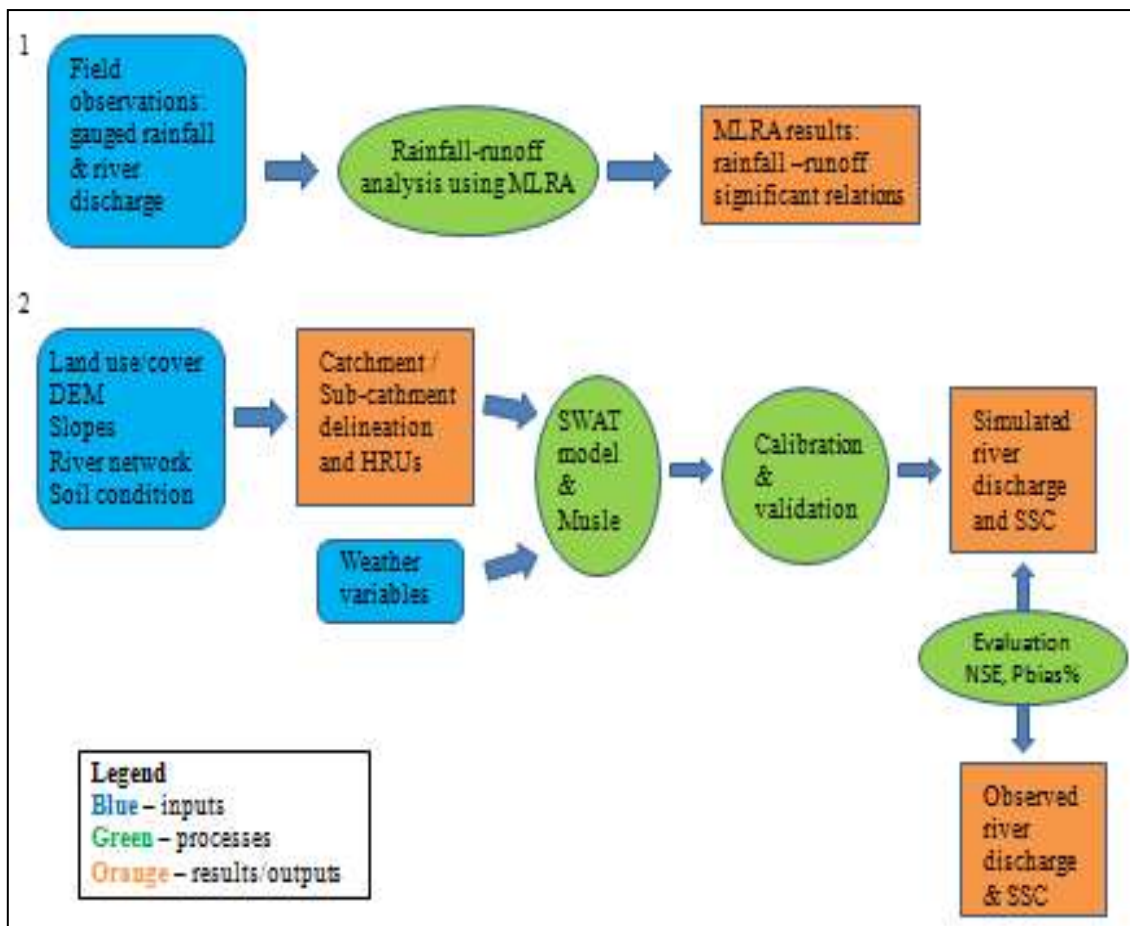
1

Field observations: gauged rainfall & river discharge

Rainfall-runoff analysis using MLRA

MLRA results: rainfall –runoff significant relations

2

Land use/cover
DEM
Slopes
River network
Soil condition

Catchment / Sub-cathment delineation and HRUs

Weather variables

SWAT model & Musle

Calibration & validation

Simulated river discharge and SSC

Evaluation NSE, Pbias%

Observed river discharge & SSC

Legend
Blue – inputs
Green – processes
Orange – results/outputs